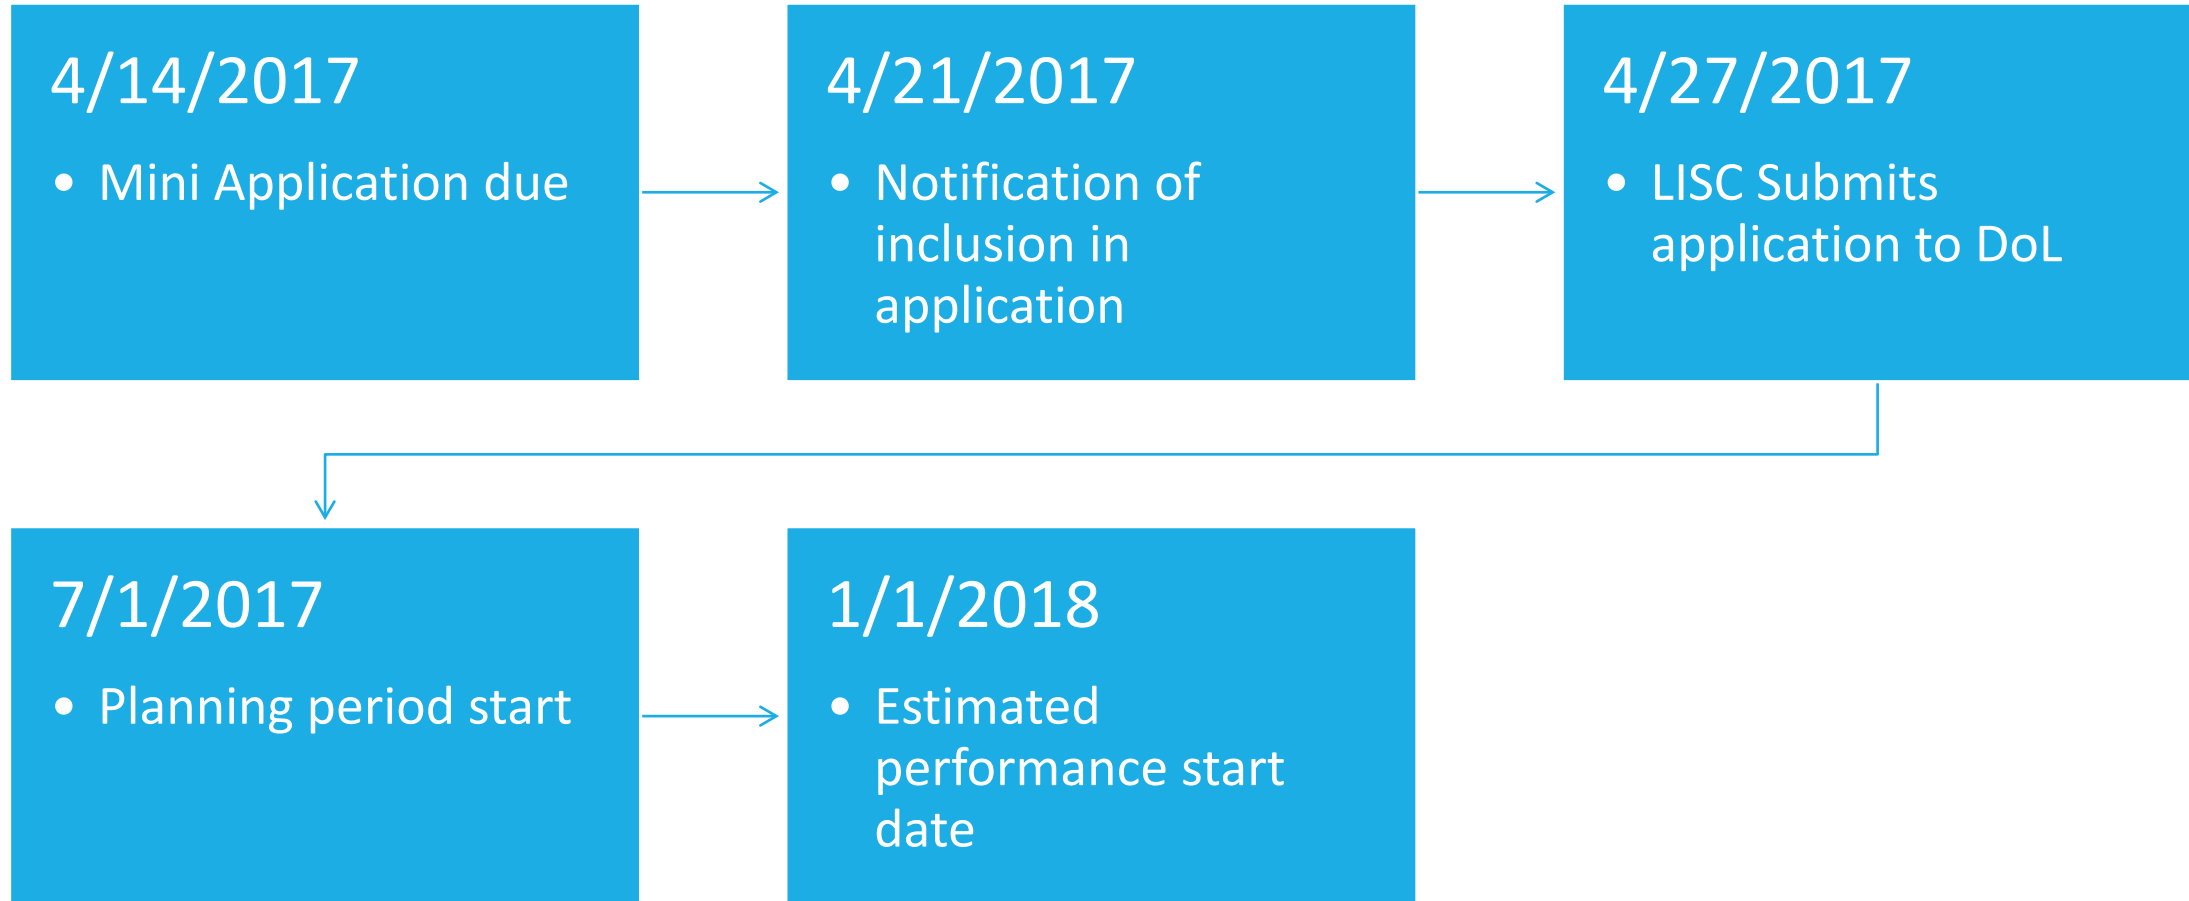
4/14/2017

- Mini Application due

4/21/2017

- Notification of inclusion in application

4/27/2017

- LISC Submits application to DoL

7/1/2017

- Planning period start

1/1/2018

- Estimated performance start date